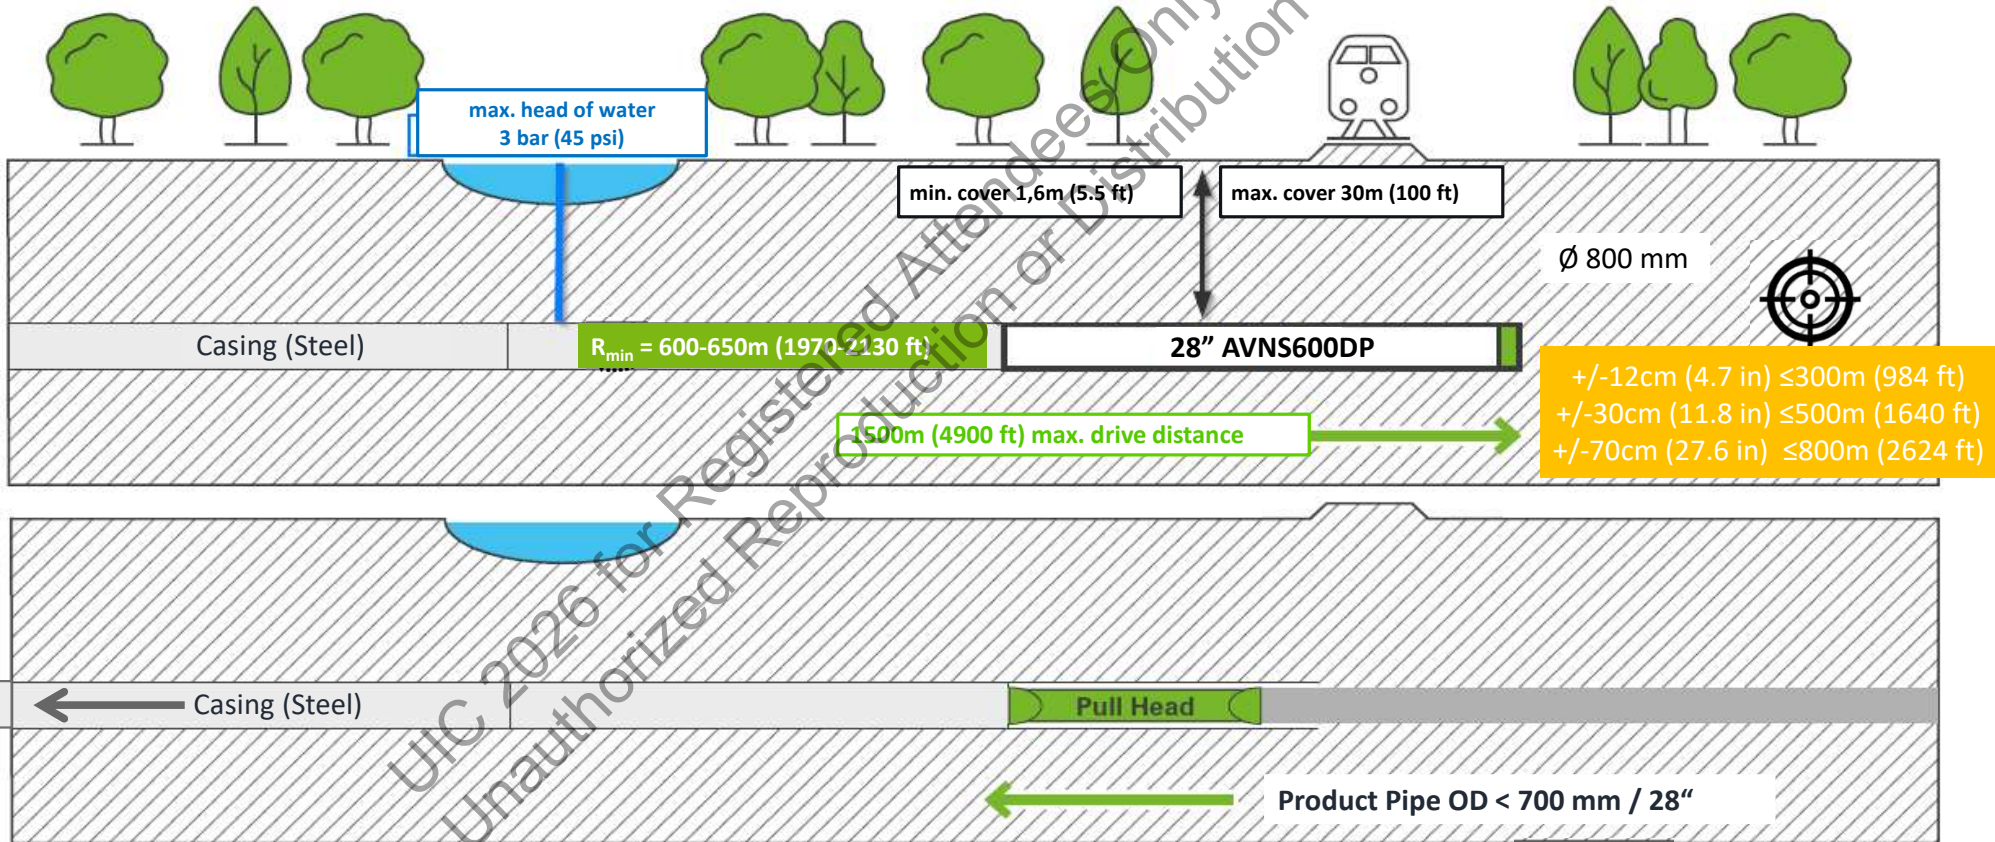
max. head of water
3 bar (45 psi)

min. cover 1,6m (5.5 ft)

max. cover 30m (100 ft)

Ø 800 mm

Casing (Steel)

$R_{min}$ = 600-650m (1970-2130 ft)

28” AVNS600DP

+/-12cm (4.7 in) ≤300m (984 ft)
+/-30cm (11.8 in) ≤500m (1640 ft)
+/-70cm (27.6 in) ≤800m (2624 ft)

1500m (4900 ft) max. drive distance

Casing (Steel)

Pull Head

Product Pipe OD < 700 mm / 28“

UIC 2026 for Registered Attendees Only
Unauthorized Reproduction or Distribution